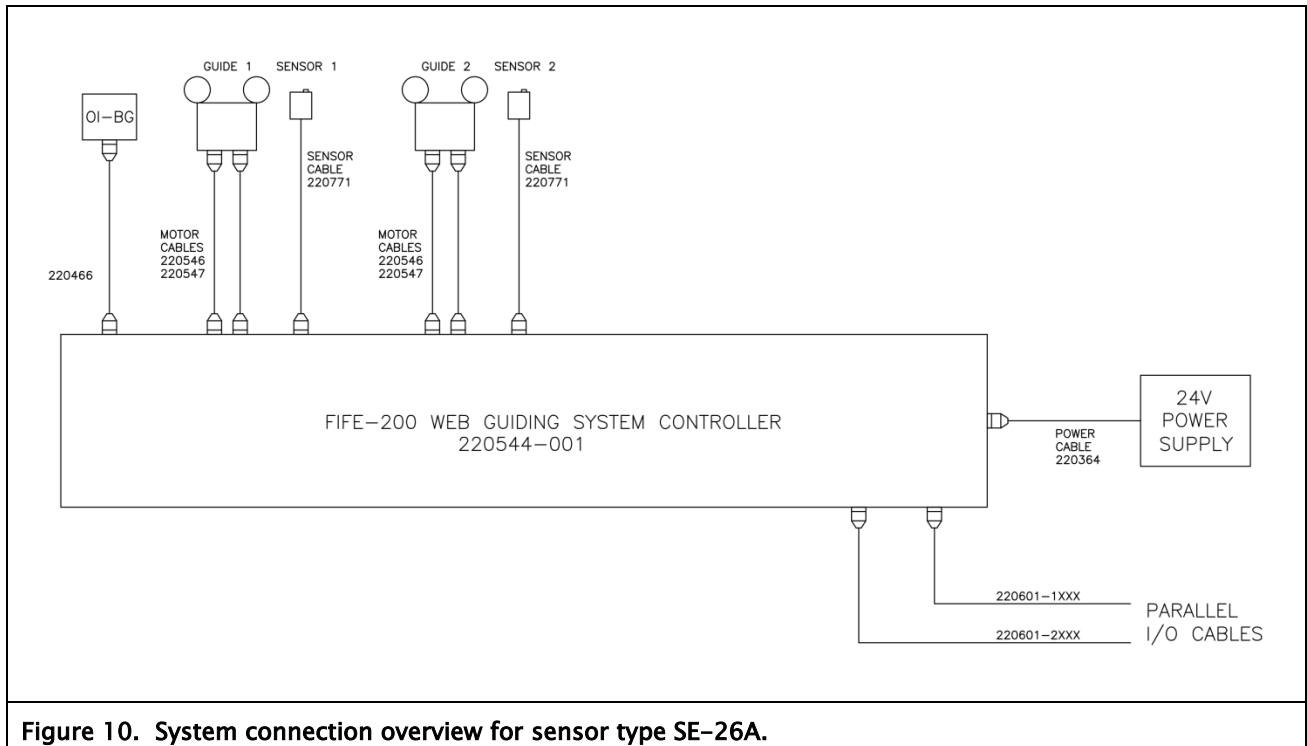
GUIDE 1 SENSOR 1 GUIDE 2 SENSOR 2

OI-BG

SENSOR CABLE 220771

SENSOR CABLE 220771

MOTOR CABLES 220546 220547

MOTOR CABLES 220546 220547

220466

FIFE-200 WEB GUIDING SYSTEM CONTROLLER
220544-001

POWER CABLE 220364

24V POWER SUPPLY

220601-1XXX

220601-2XXX

PARALLEL I/O CABLES

Figure 10. System connection overview for sensor type SE-26A.